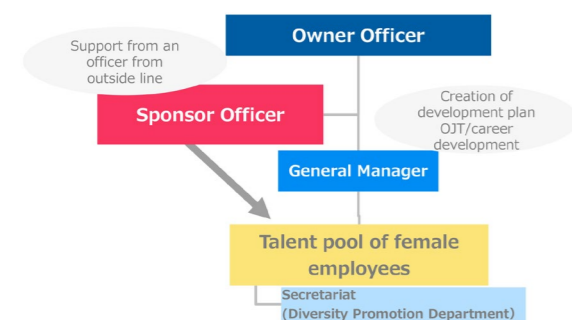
Owner Officer

Support from an officer from outside line

Sponsor Officer

Creation of development plan OJT/career development

General Manager

Talent pool of female employees

Secretariat
(Diversity Promotion Department)